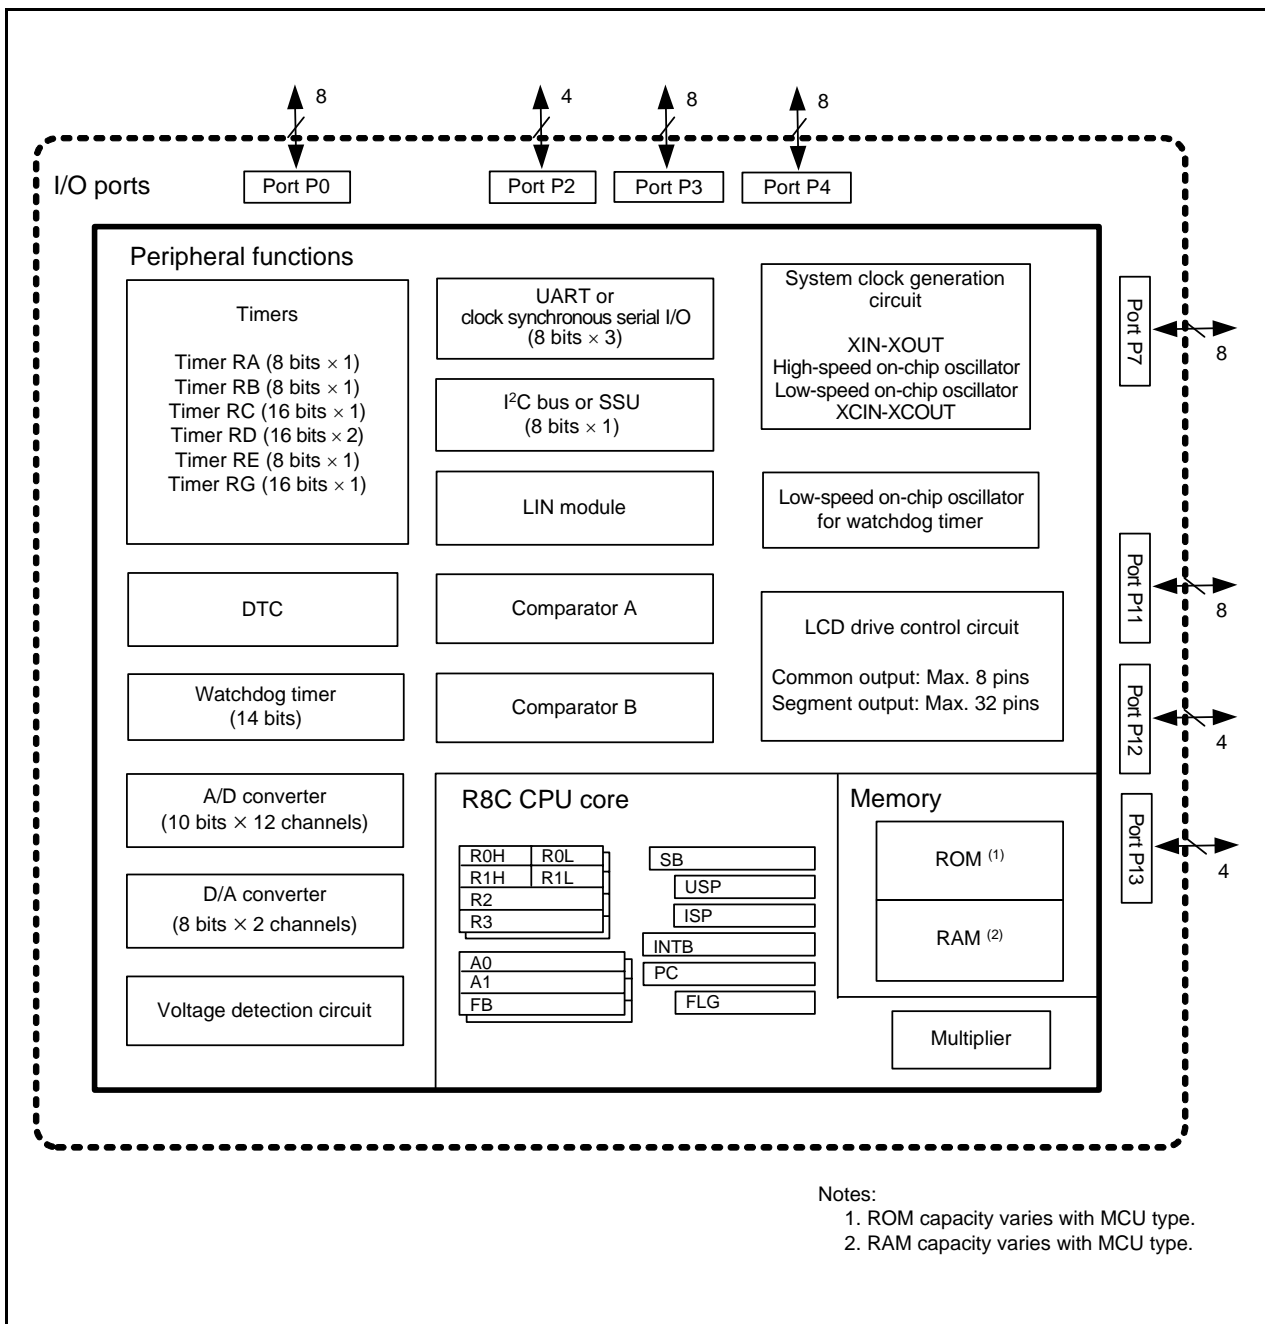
8 4 8 8

I/O ports

Port P0

Port P2

Port P3

Port P4

Peripheral functions

Timers

Timer RA (8 bits $\times$ 1)
Timer RB (8 bits $\times$ 1)
Timer RC (16 bits $\times$ 1)
Timer RD (16 bits $\times$ 2)
Timer RE (8 bits $\times$ 1)
Timer RG (16 bits $\times$ 1)

UART or clock synchronous serial I/O (8 bits $\times$ 3)

I$^2$C bus or SSU (8 bits $\times$ 1)

LIN module

System clock generation circuit

XIN-XOUT
High-speed on-chip oscillator
Low-speed on-chip oscillator
XCIN-XCOUT

Low-speed on-chip oscillator for watchdog timer

Port P7

8

DTC

Comparator A

LCD drive control circuit

Common output: Max. 8 pins
Segment output: Max. 32 pins

Port P11

8

Watchdog timer (14 bits)

Comparator B

Port P12

4

A/D converter (10 bits $\times$ 12 channels)

R8C CPU core

Memory

Port P13

4

R0H R0L
R1H R1L
R2
R3

SB
USP
ISP
INTB
PC
FLG

ROM $^{(1)}$

RAM $^{(2)}$

D/A converter (8 bits $\times$ 2 channels)

A0
A1
FB

Voltage detection circuit

Multiplier

Notes:
1. ROM capacity varies with MCU type.
2. RAM capacity varies with MCU type.